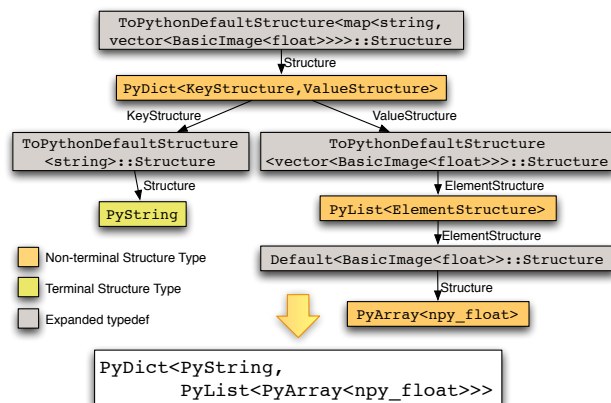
ToPythonDefaultStructure<map<string, vector<BasicImage<float>>>>::Structure

Structure

PyDict<KeyStructure,ValueStructure>

KeyStructure

ValueStructure

ToPythonDefaultStructure <string>::Structure

ToPythonDefaultStructure <vector<BasicImage<float>>>::Structure

Structure

ElementStructure

PyString

PyList<ElementStructure>

ElementStructure

Non-terminal Structure Type

Default<BasicImage<float>>::Structure

Terminal Structure Type

Structure

Expanded typedef

PyArray<npy_float>

PyDict<PyString,
PyList<PyArray<npy_float>>>